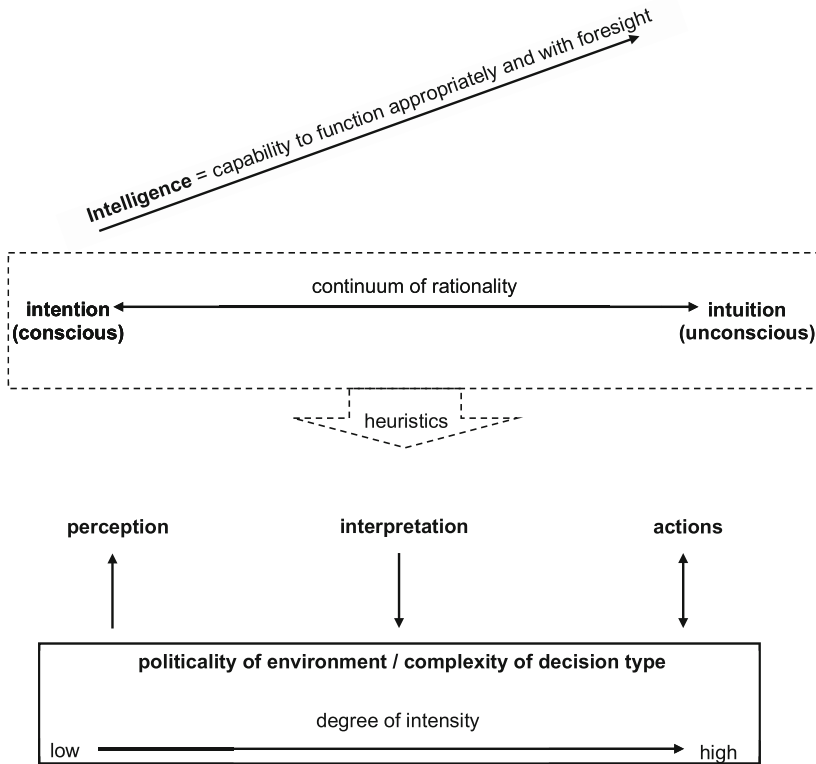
**Intelligence** = capability to function appropriately and with foresight

continuum of rationality

**intention (conscious)**

**intuition (unconscious)**

heuristics

**perception**

**interpretation**

**actions**

**politicality of environment / complexity of decision type**

degree of intensity

low

high